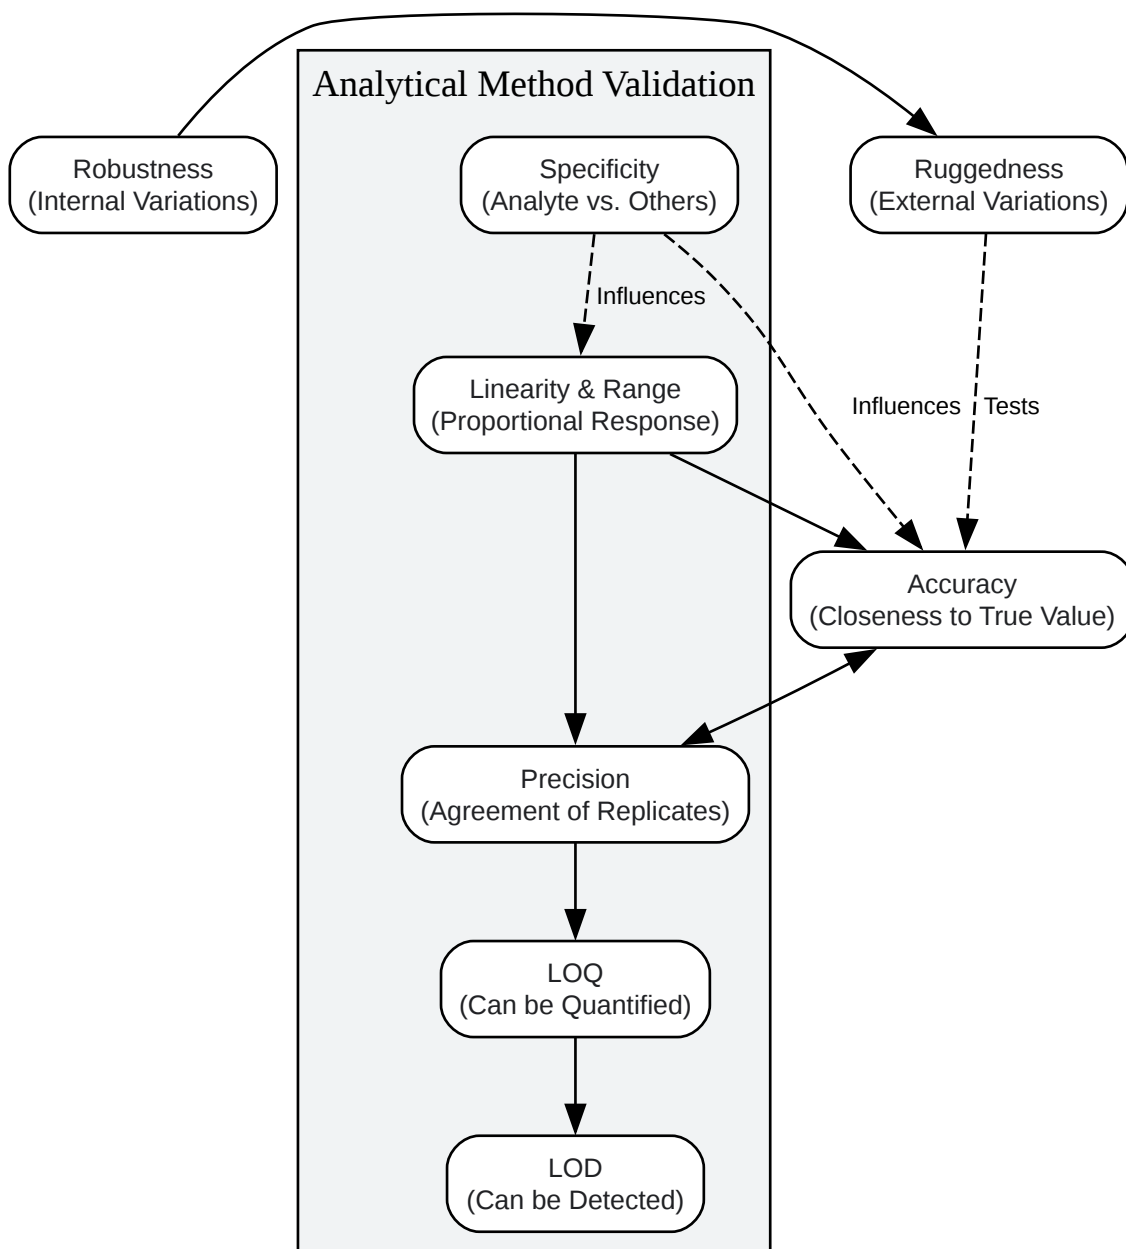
Analytical Method Validation

Robustness
(Internal Variations)

Specificity
(Analyte vs. Others)

Ruggedness
(External Variations)

Influences

Linearity & Range
(Proportional Response)

Influences

Tests

Accuracy
(Closeness to True Value)

Precision
(Agreement of Replicates)

LOQ
(Can be Quantified)

LOD
(Can be Detected)